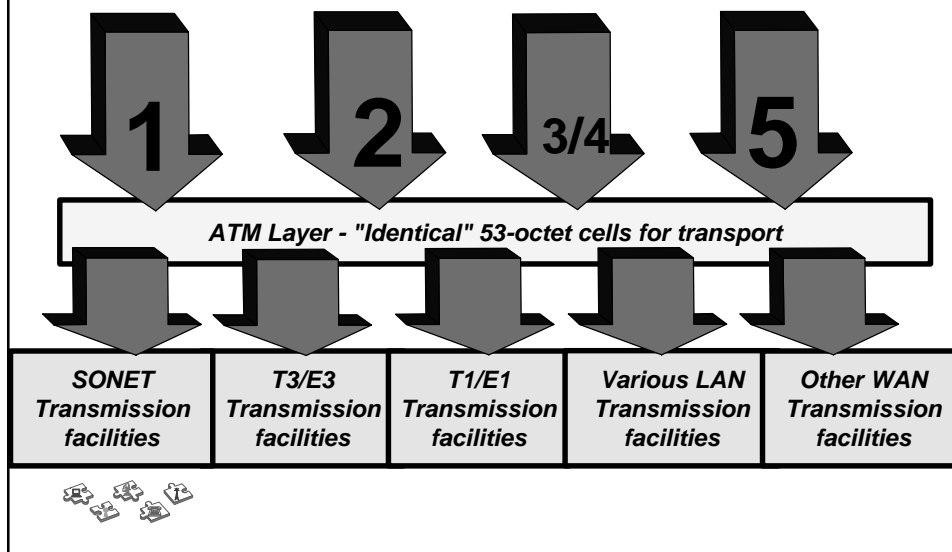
1

2

3/4

5

ATM Layer - "Identical" 53-octet cells for transport

SONET Transmission facilities

T3/E3 Transmission facilities

T1/E1 Transmission facilities

Various LAN Transmission facilities

Other WAN Transmission facilities